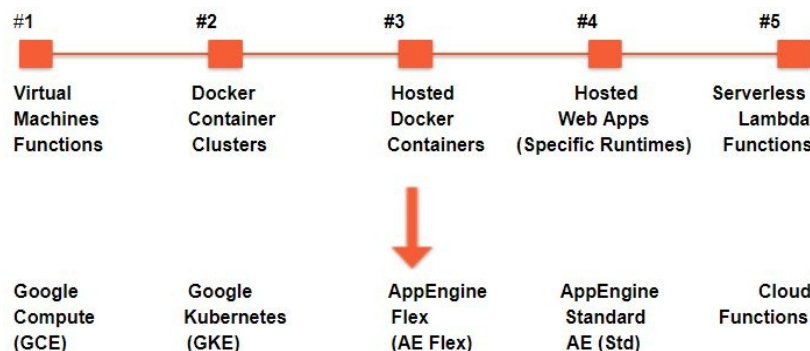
#1
Virtual Machines Functions

#2
Docker Container Clusters

#3
Hosted Docker Containers

#4
Hosted Web Apps (Specific Runtimes)

#5
Serverless Lambda Functions

Google Compute (GCE)

Google Kubernetes (GKE)

AppEngine Flex (AE Flex)

AppEngine Standard AE (Std)

Cloud Functions